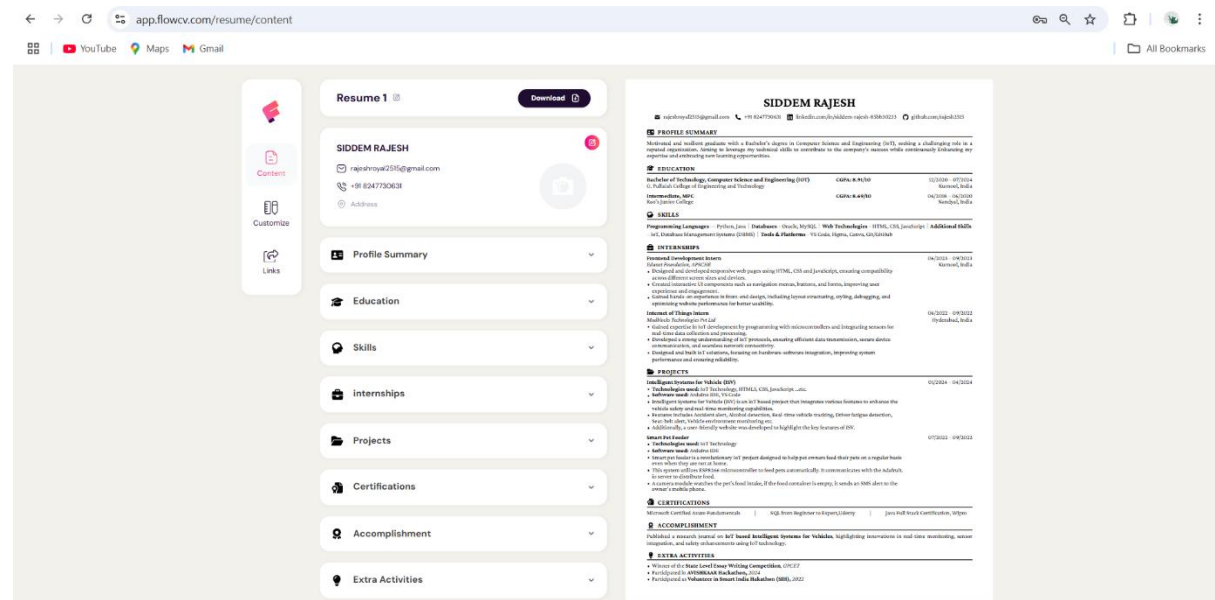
app.flowcv.com/resume/content

YouTube Maps Gmail

All Bookmarks

Content

Customize

Links

Resume 1

Download

SIDDEM RAJESH

rajeshroyal2515@gmail.com

+91 8247730631

Address

Profile Summary

Education

Skills

internships

Projects

Certifications

Accomplishment

Extra Activities

SIDDEM RAJESH

rajeshroyal2515@gmail.com +91 8247730631 linkedin.com/in/siddem-rajesh-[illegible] github.com/rajesh2515

PROFILE SUMMARY

Motivated and resilient graduate with a Bachelor's degree in Computer Science and Engineering (IoT), seeking a challenging role in a reputed organization. Aiming to leverage my technical skills to contribute to the company's success while continuously Enhancing my expertise and embracing new learning opportunities.

EDUCATION

Bachelor of Technology, Computer Science and Engineering (IOT) CGPA: 8.91/10 12/2020 – 07/2024
G. Pullaiah College of Engineering and Technology Kurnool, India

Intermediate, MPC CGPA: 8.69/10 06/2018 – 04/2020
Ravi's Junior College Nandyal, India

SKILLS

Programming Languages – Python, Java | Databases – Oracle, MySQL | Web Technologies – HTML, CSS, JavaScript | Additional Skills – IoT, Database Management Systems (DBMS) | Tools & Platforms – VS Code, Figma, Canva, Git/GitHub

INTERNSHIPS

Frontend Development Intern 04/2023 – 09/2023
Edunet Foundation, APSCHE Kurnool, India
• Designed and developed responsive web pages using HTML, CSS and JavaScript, ensuring compatibility across different screen sizes and devices.
• Created interactive UI components such as navigation menus, buttons, and forms, improving user experience and engagement.
• Gained hands-on experience in front-end design, including layout structuring, styling, debugging, and optimizing website performance for better usability.

Internet of Things Intern 06/2022 – 09/2022
MedMinds Technologies Pvt Ltd Hyderabad, India
• Gained expertise in IoT development by programming with microcontrollers and integrating sensors for real-time data collection and processing.
• Developed a strong understanding of IoT protocols, ensuring efficient data transmission, secure device communication, and seamless network connectivity.
• Designed and built IoT solutions, focusing on hardware-software integration, improving system performance and ensuring reliability.

PROJECTS

Intelligent Systems for Vehicle (ISV) 01/2024 – 04/2024
• Technologies used: IoT Technology, HTML5, CSS, JavaScript ....etc.
• Software used: Arduino IDE, VS Code
• Intelligent Systems for Vehicle (ISV) is an IoT based project that integrates various features to enhance the vehicle safety and real-time monitoring capabilities.
• Features includes Accident alert, Alcohol detection, Real-time vehicle tracking, Driver fatigue detection, Seat-belt alert, Vehicle environment monitoring etc.
• Additionally, a user-friendly website was developed to highlight the key features of ISV.

Smart Pet Feeder 07/2022 – 09/2022
• Technologies used: IoT Technology
• Software used: Arduino IDE
• Smart pet feeder is a revolutionary IoT project designed to help pet owners feed their pets on a regular basis even when they are not at home.
• This system utilizes ESP8266 microcontroller to feed pets automatically. It communicates with the Adafruit. io server to distribute food.
• A camera module watches the pet's food intake, if the food container is empty, it sends an SMS alert to the owner's mobile phone.

CERTIFICATIONS

Microsoft Certified Azure Fundamentals | SQL from Beginner to Expert,Udemy | Java Full Stack Certification, Wipro

ACCOMPLISHMENT

Published a research journal on IoT based Intelligent Systems for Vehicles, highlighting innovations in real-time monitoring, sensor integration, and safety enhancements using IoT technology.

EXTRA ACTIVITIES

• Winner of the State Level Essay Writing Competition, GPCET
• Participated in AVISHKAAR Hackathon, 2024
• Participated as Volunteer in Smart India Hakathon (SIH), 2022